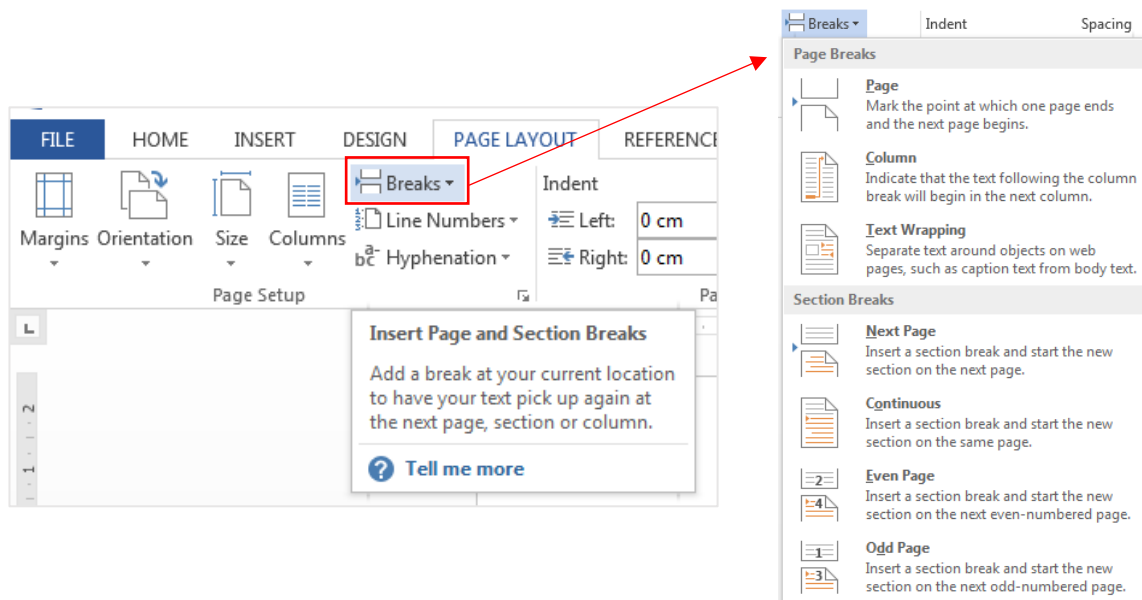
FILE HOME INSERT DESIGN PAGE LAYOUT REFERENCE

Margins Orientation Size Columns

Breaks

Line Numbers

Hyphenation

Page Setup

Indent

Left: 0 cm

Right: 0 cm

Pa

Insert Page and Section Breaks

Add a break at your current location to have your text pick up again at the next page, section or column.

Tell me more

Breaks Indent Spacing

Page Breaks

Page
Mark the point at which one page ends and the next page begins.

Column
Indicate that the text following the column break will begin in the next column.

Text Wrapping
Separate text around objects on web pages, such as caption text from body text.

Section Breaks

Next Page
Insert a section break and start the new section on the next page.

Continuous
Insert a section break and start the new section on the same page.

Even Page
Insert a section break and start the new section on the next even-numbered page.

Odd Page
Insert a section break and start the new section on the next odd-numbered page.